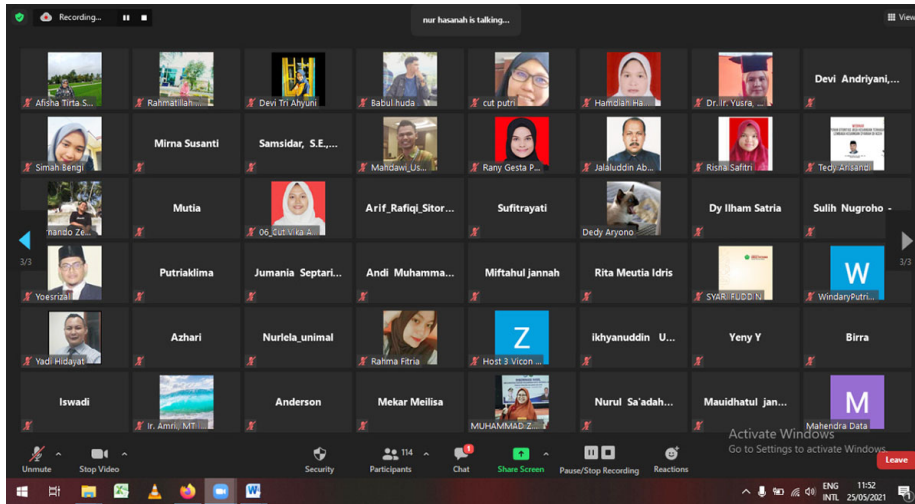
Recording...

nur hasanah is talking...

View

Afisha Tirta S...
Rahmatillah...
Devi Tri Ahyuni
Babul huda
cut putri
Hamdani Ha...
Dr. Ir. Yusra, ...
Devi Andriyani,...

Simah Bengi
Mirna Susanti
Samsidar, S.E.,...
Mahdawi_Us...
Rany Gesta P...
Jalaluddin Ab...
Risna Safitri
Tedy Arisand

...mando Ze...
Mutia
06_Cut Vika A...
Arif_Rafiqi_Sitor...
Sufitrayati
Dedy Aryono
Dy Ilham Satria
Sulih Nugroho -

3/3
3/3

Yoesrizal
Putriaklima
Jumania Septari...
Andi Muhamma...
Miftahul jannah
Rita Meutia Idris
SYARIFUDDIN
W
WindaryPutri...

Yadi Hidayat
Azhari
Nurlela_unimal
Rahma Fitria
Z
Host 3 Vicon ...
ikhyanuddin U...
Yeny Y
Birra

Iswadi
Ir. Amri, MT
Anderson
Mekar Meilisa
MUHAMMAD Z...
Nurul Sa'adah...
Mauidhatul jan...
M
Mahendra Data

Unmute
Stop Video
Security
114
Participants
1
Chat
Share Screen
Pause/Stop Recording
Reactions
Activate Windows
Go to Settings to activate Windows.
Leave

ENG
INTL
11:52
25/05/2021